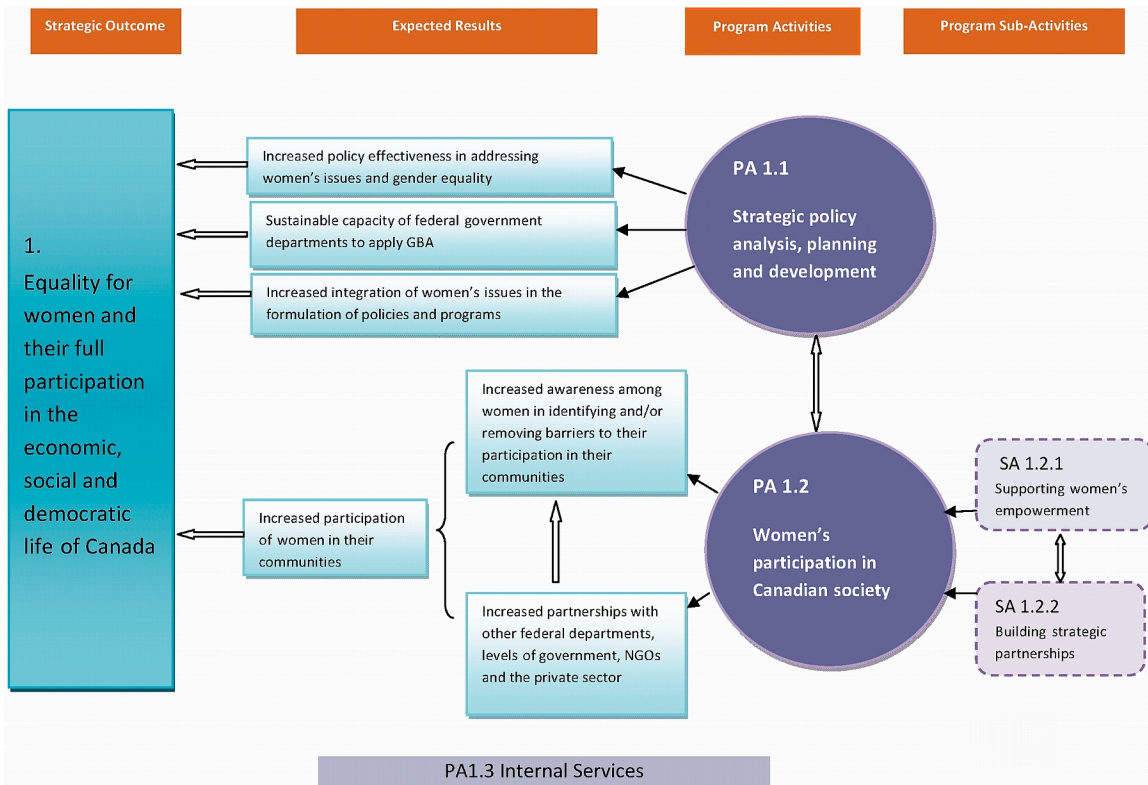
Strategic Outcome

Expected Results

Program Activities

Program Sub-Activities

1.
Equality for women and their full participation in the economic, social and democratic life of Canada

Increased policy effectiveness in addressing women's issues and gender equality

Sustainable capacity of federal government departments to apply GBA

Increased integration of women's issues in the formulation of policies and programs

PA 1.1

Strategic policy analysis, planning and development

Increased awareness among women in identifying and/or removing barriers to their participation in their communities

Increased participation of women in their communities

Increased partnerships with other federal departments, levels of government, NGOs and the private sector

PA 1.2

Women's participation in Canadian society

SA 1.2.1
Supporting women's empowerment

SA 1.2.2
Building strategic partnerships

PA1.3 Internal Services